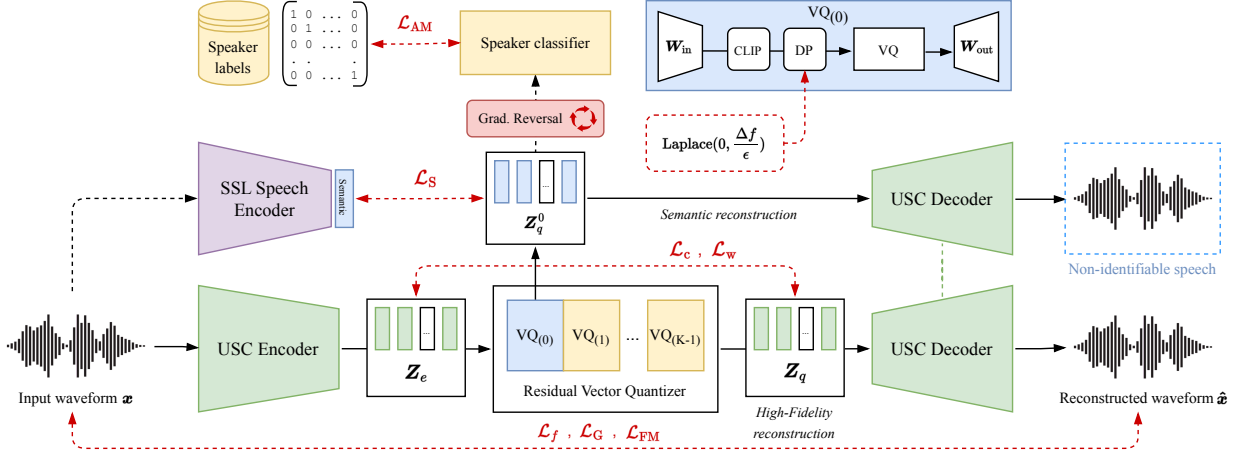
Speaker labels

$\begin{bmatrix} 1 & 0 & \dots & 0 \\ 0 & 1 & \dots & 0 \\ 0 & 0 & \dots & 0 \\ \vdots & \vdots & & \vdots \\ 0 & 0 & \dots & 1 \end{bmatrix}$

$\mathcal{L}_{\mathrm{AM}}$

Speaker classifier

VQ$_{(0)}$

$\boldsymbol{W}_{\mathrm{in}}$ CLIP DP VQ $\boldsymbol{W}_{\mathrm{out}}$

Grad. Reversal

Laplace$(0, \frac{\Delta f}{\epsilon})$

SSL Speech Encoder

Semantic

$\mathcal{L}_{\mathrm{S}}$

...

$\boldsymbol{Z}_q^0$

Semantic reconstruction

USC Decoder

Non-identifiable speech

$\mathcal{L}_{\mathrm{c}}$ , $\mathcal{L}_{\mathrm{w}}$

USC Encoder

...

$\boldsymbol{Z}_e$

VQ$_{(0)}$ VQ$_{(1)}$ ... VQ$_{(K-1)}$

Residual Vector Quantizer

...

$\boldsymbol{Z}_q$

USC Decoder

Input waveform $\boldsymbol{x}$

High-Fidelity reconstruction

Reconstructed waveform $\hat{\boldsymbol{x}}$

$\mathcal{L}_f$ , $\mathcal{L}_{\mathrm{G}}$ , $\mathcal{L}_{\mathrm{FM}}$